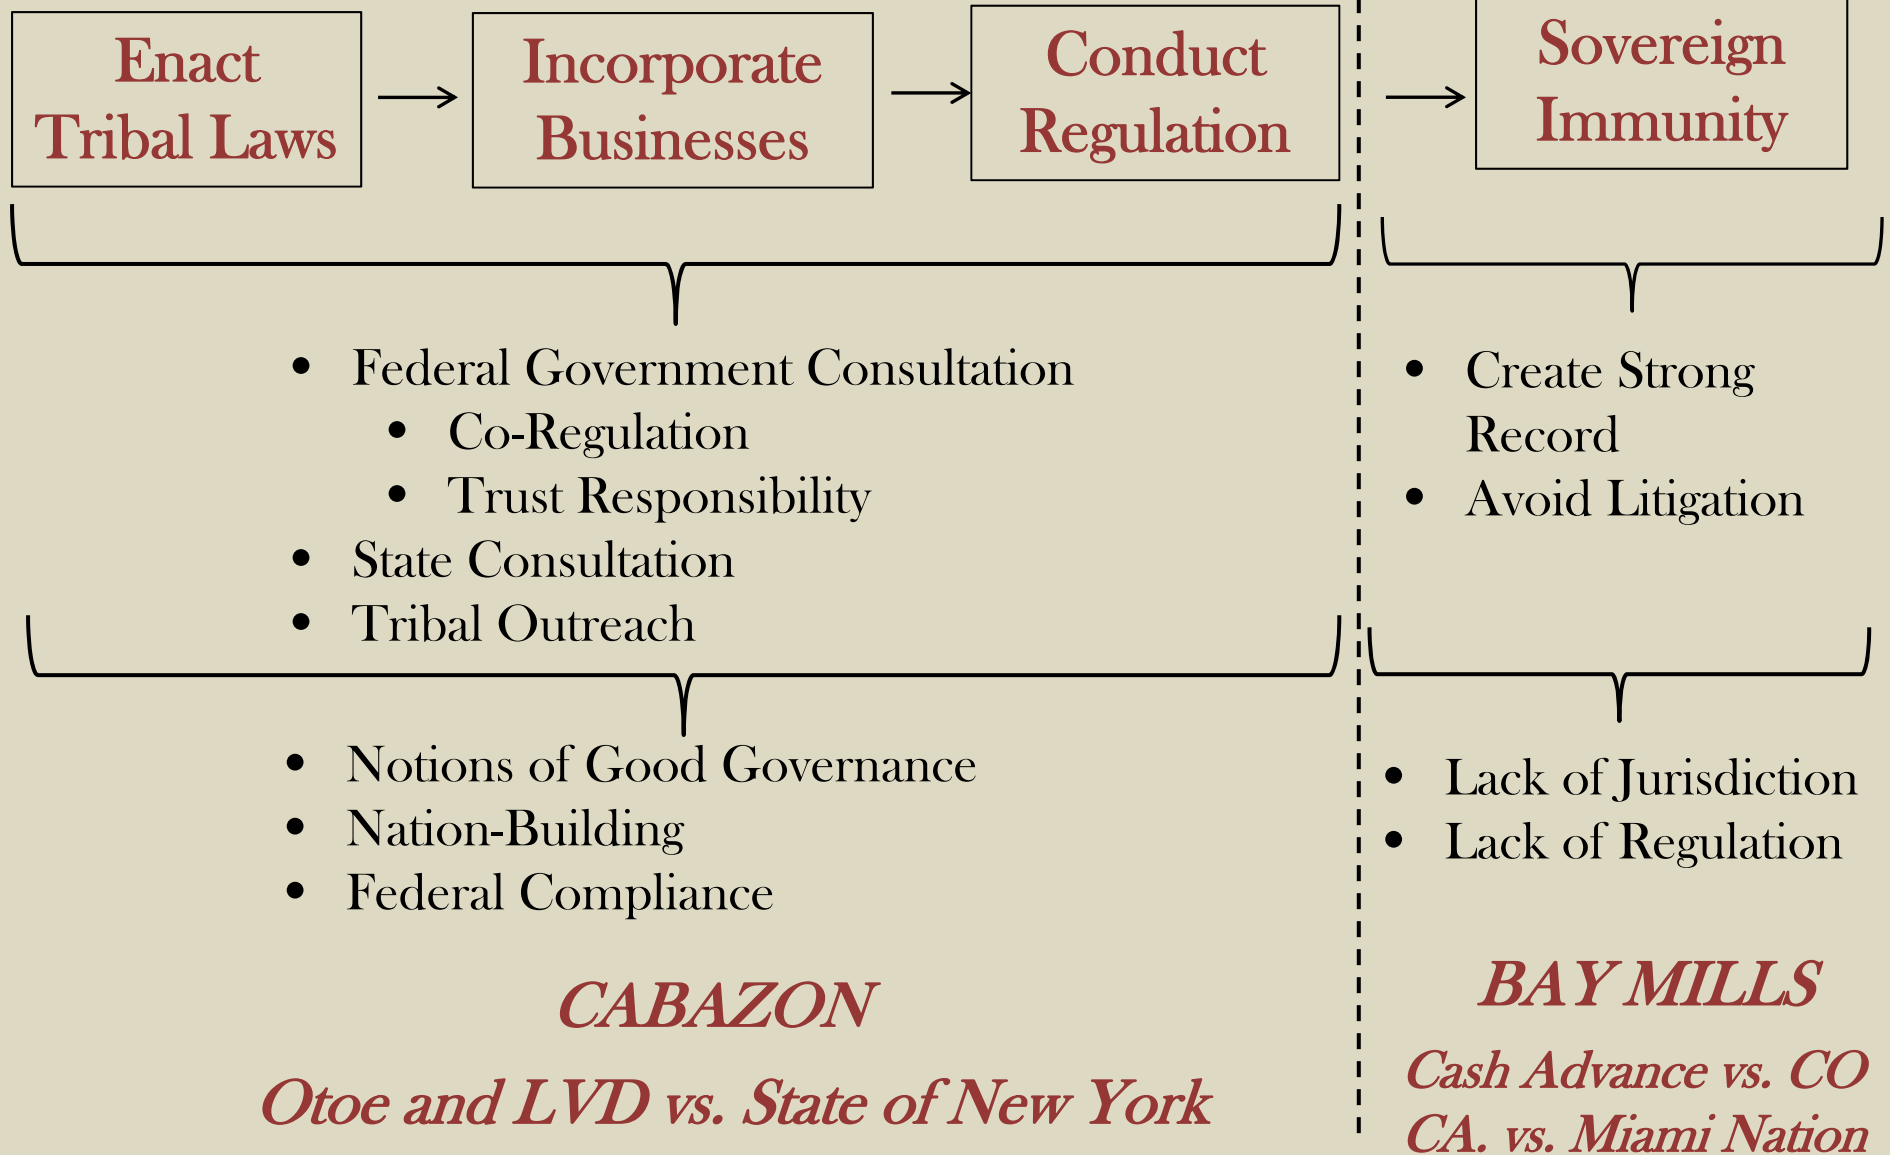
Enact Tribal Laws

Incorporate Businesses

Conduct Regulation

Sovereign Immunity

- Federal Government Consultation
  - Co-Regulation
  - Trust Responsibility
- State Consultation
- Tribal Outreach

- Create Strong Record
- Avoid Litigation

- Notions of Good Governance
- Nation-Building
- Federal Compliance

- Lack of Jurisdiction
- Lack of Regulation

CABAZON

Otoe and LVD vs. State of New York

BAY MILLS

Cash Advance vs. CO

CA. vs. Miami Nation